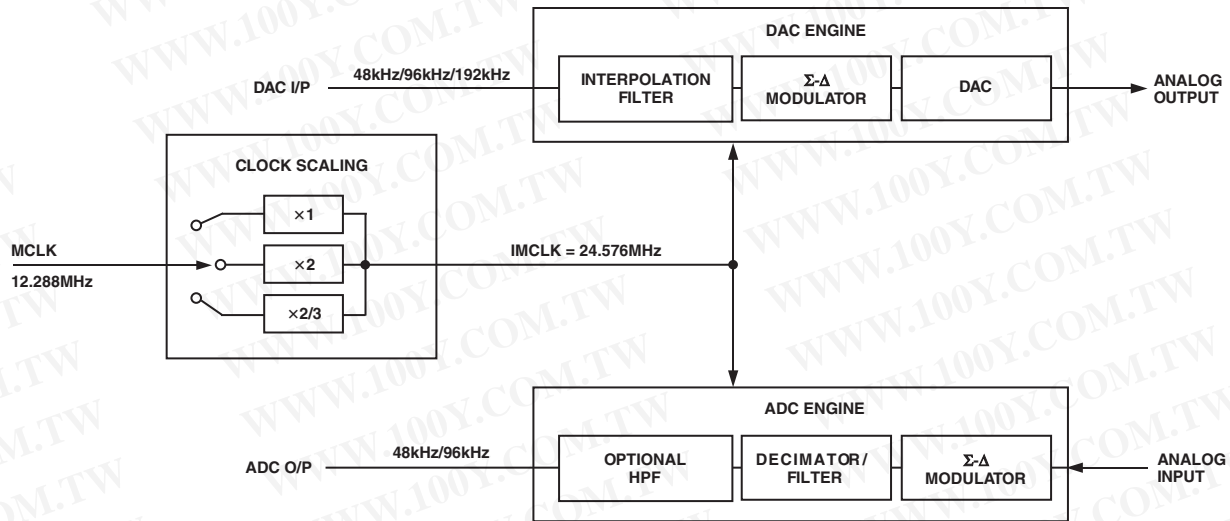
DAC ENGINE

DAC I/P

48kHz/96kHz/192kHz

INTERPOLATION FILTER

Σ-Δ MODULATOR

DAC

ANALOG OUTPUT

CLOCK SCALING

×1

×2

×2/3

MCLK

12.288MHz

IMCLK = 24.576MHz

ADC ENGINE

ADC O/P

48kHz/96kHz

OPTIONAL HPF

DECIMATOR/ FILTER

Σ-Δ MODULATOR

ANALOG INPUT

WWW.100Y.COM.TW